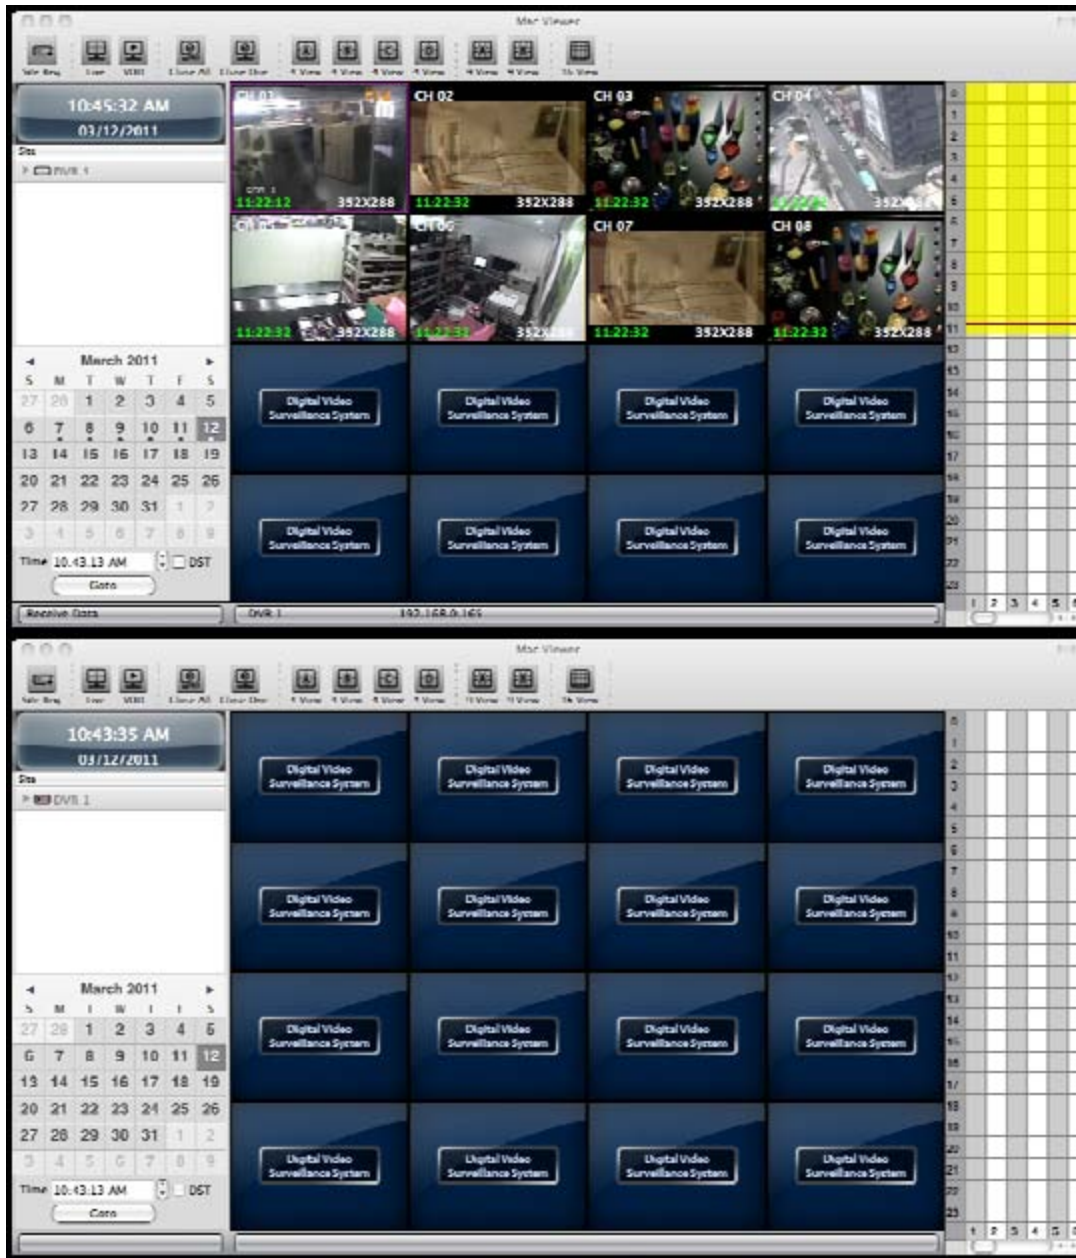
Mac Viewer

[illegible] Live VOD Close All Close One 1 View 4 View 4 View 4 View 9 View 9 View 16 View

10:45:32 AM
03/12/2011

Site
DVR 1

CH 01
11:22:12 352X288
CH 02
11:22:32 352X288
CH 03
11:22:32 352X288
CH 04
352X288
CH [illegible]
11:22:32 352X288
CH 06
11:22:32 352X288
CH 07
11:22:32 352X288
CH 08
11:22:32 352X288

Digital Video Surveillance System
Digital Video Surveillance System
Digital Video Surveillance System
Digital Video Surveillance System
Digital Video Surveillance System
Digital Video Surveillance System
Digital Video Surveillance System
Digital Video Surveillance System

March 2011

| S | M | T | W | T | F | S |
|---|---|---|---|---|---|---|
| 27 | 28 | 1 | 2 | 3 | 4 | 5 |
| 6 | 7 | 8 | 9 | 10 | 11 | 12 |
| 13 | 14 | 15 | 16 | 17 | 18 | 19 |
| 20 | 21 | 22 | 23 | 24 | 25 | 26 |
| 27 | 28 | 29 | 30 | 31 | 1 | 2 |
| 3 | 4 | 5 | 6 | 7 | 8 | 9 |

Time 10:43:13 AM DST
Goto

Receive Data
DVR 1 192.168.0.165

0 1 2 3 4 5 6 7 8 9 10 11 12 13 14 15 16 17 18 19 20 21 22 23
1 2 3 4 5

Mac Viewer

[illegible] Live VOD Close All Close One 1 View 4 View 4 View 4 View 9 View 9 View 16 View

10:43:35 AM
03/12/2011

Site
DVR 1

Digital Video Surveillance System
Digital Video Surveillance System
Digital Video Surveillance System
Digital Video Surveillance System
Digital Video Surveillance System
Digital Video Surveillance System
Digital Video Surveillance System
Digital Video Surveillance System
Digital Video Surveillance System
Digital Video Surveillance System
Digital Video Surveillance System
Digital Video Surveillance System
Digital Video Surveillance System
Digital Video Surveillance System
Digital Video Surveillance System
Digital Video Surveillance System

March 2011

| S | M | T | W | T | F | S |
|---|---|---|---|---|---|---|
| 27 | 28 | 1 | 2 | 3 | 4 | 5 |
| 6 | 7 | 8 | 9 | 10 | 11 | 12 |
| 13 | 14 | 15 | 16 | 17 | 18 | 19 |
| 20 | 21 | 22 | 23 | 24 | 25 | 26 |
| 27 | 28 | 29 | 30 | 31 | 1 | 2 |
| 3 | 4 | 5 | 6 | 7 | 8 | 9 |

Time 10:43:13 AM DST
Goto

0 1 2 3 4 5 6 7 8 9 10 11 12 13 14 15 16 17 18 19 20 21 22 23
1 2 3 4 5